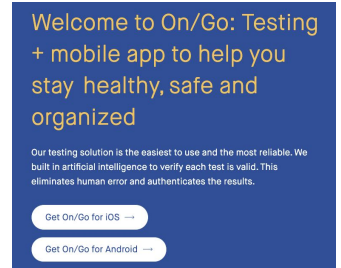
Welcome to On/Go: Testing + mobile app to help you stay healthy, safe and organized

Our testing solution is the easiest to use and the most reliable. We built in artificial intelligence to verify each test is valid. This eliminates human error and authenticates the results.

Get On/Go for iOS →

Get On/Go for Android →